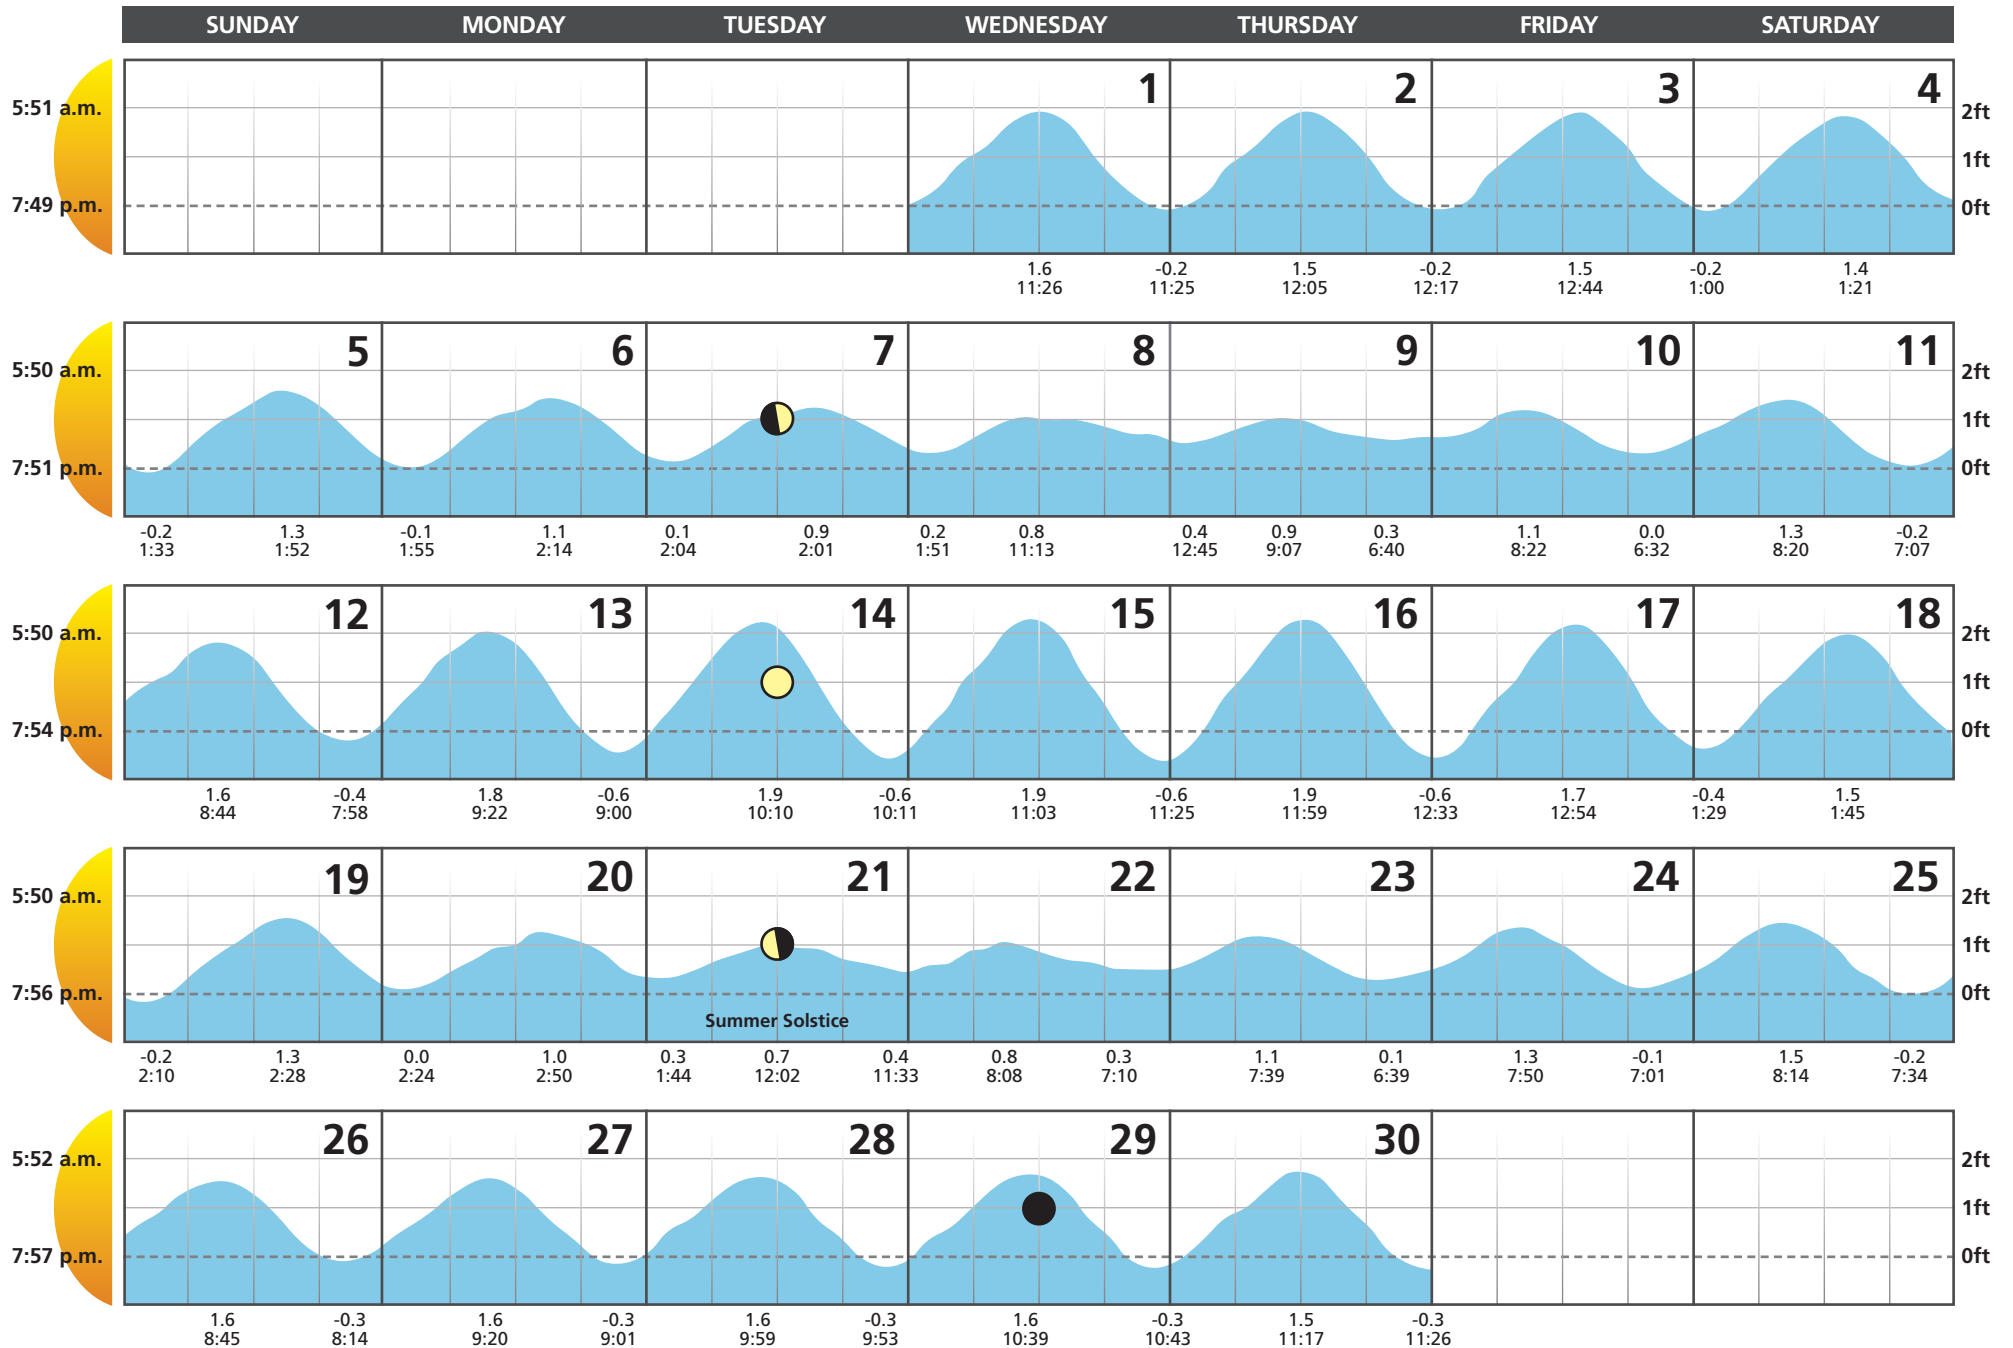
| SUNDAY | MONDAY | TUESDAY | WEDNESDAY | THURSDAY | FRIDAY | SATURDAY |
|---|---|---|---|---|---|---|

5:51 a.m.
7:49 p.m.

1 2 3 4

2ft
1ft
0ft

1.6 11:26 -0.2 11:25 1.5 12:05 -0.2 12:17 1.5 12:44 -0.2 1:00 1.4 1:21

5:50 a.m.
7:51 p.m.

5 6 7 8 9 10 11

2ft
1ft
0ft

-0.2 1:33 1.3 1:52 -0.1 1:55 1.1 2:14 0.1 2:04 0.9 2:01 0.2 1:51 0.8 11:13 0.4 12:45 0.9 9:07 0.3 6:40 1.1 8:22 0.0 6:32 1.3 8:20 -0.2 7:07

5:50 a.m.
7:54 p.m.

12 13 14 15 16 17 18

2ft
1ft
0ft

1.6 8:44 -0.4 7:58 1.8 9:22 -0.6 9:00 1.9 10:10 -0.6 10:11 1.9 11:03 -0.6 11:25 1.9 11:59 -0.6 12:33 1.7 12:54 -0.4 1:29 1.5 1:45

5:50 a.m.
7:56 p.m.

19 20 21 22 23 24 25

2ft
1ft
0ft

Summer Solstice

-0.2 2:10 1.3 2:28 0.0 2:24 1.0 2:50 0.3 1:44 0.7 12:02 0.4 11:33 0.8 8:08 0.3 7:10 1.1 7:39 0.1 6:39 1.3 7:50 -0.1 7:01 1.5 8:14 -0.2 7:34

5:52 a.m.
7:57 p.m.

26 27 28 29 30

2ft
1ft
0ft

1.6 8:45 -0.3 8:14 1.6 9:20 -0.3 9:01 1.6 9:59 -0.3 9:53 1.6 10:39 -0.3 10:43 1.5 11:17 -0.3 11:26